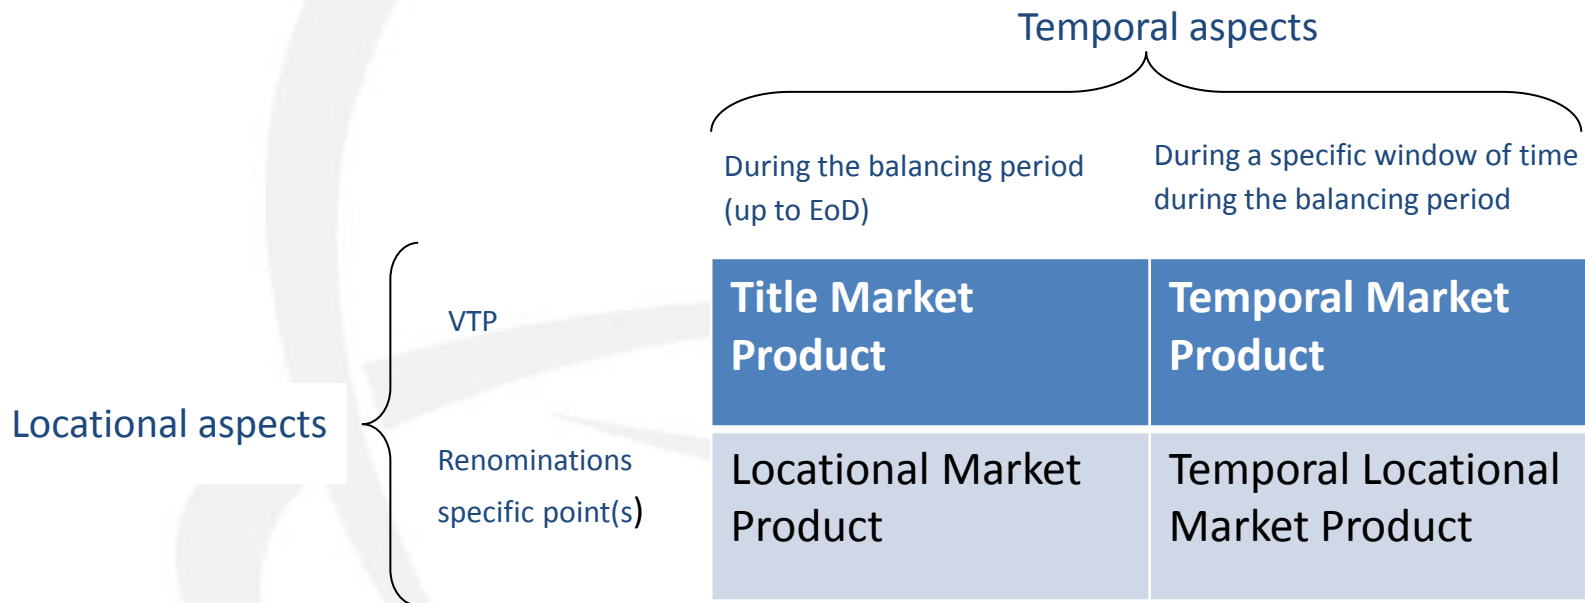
Temporal aspects

During the balancing period (up to EoD)

During a specific window of time during the balancing period

Locational aspects

VTP

Renominations specific point(s)

| Title Market Product | Temporal Market Product |
|---|---|
| Locational Market Product | Temporal Locational Market Product |